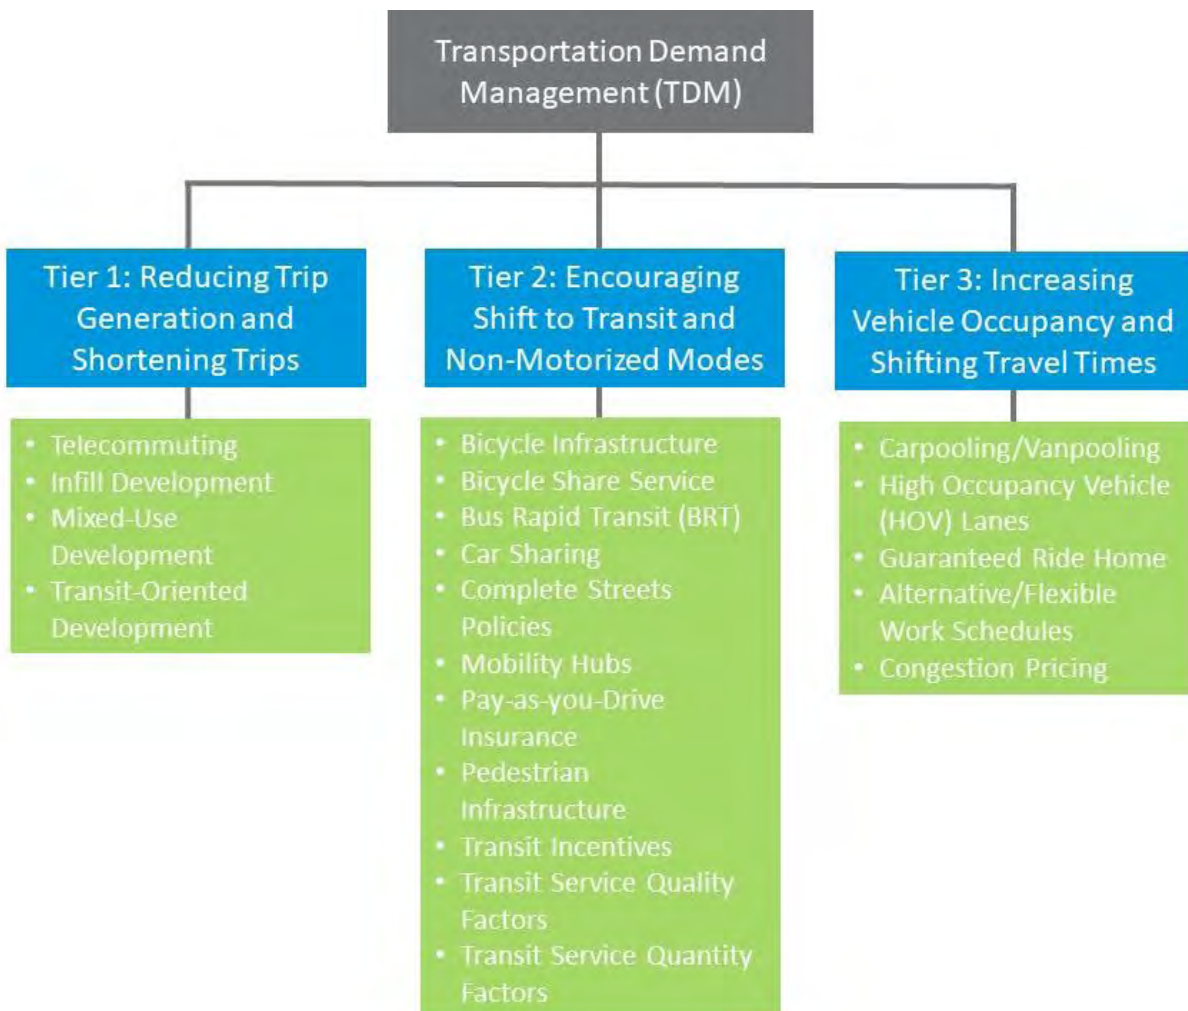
Transportation Demand Management (TDM)

Tier 1: Reducing Trip Generation and Shortening Trips

- Telecommuting
- Infill Development
- Mixed-Use Development
- Transit-Oriented Development

Tier 2: Encouraging Shift to Transit and Non-Motorized Modes

- Bicycle Infrastructure
- Bicycle Share Service
- Bus Rapid Transit (BRT)
- Car Sharing
- Complete Streets Policies
- Mobility Hubs
- Pay-as-you-Drive Insurance
- Pedestrian Infrastructure
- Transit Incentives
- Transit Service Quality Factors
- Transit Service Quantity Factors

Tier 3: Increasing Vehicle Occupancy and Shifting Travel Times

- Carpooling/Vanpooling
- High Occupancy Vehicle (HOV) Lanes
- Guaranteed Ride Home
- Alternative/Flexible Work Schedules
- Congestion Pricing